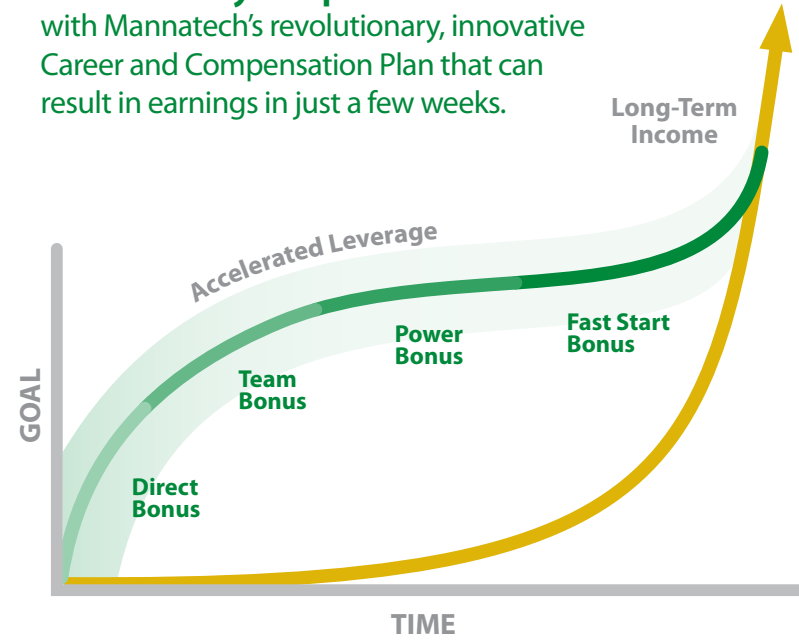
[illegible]
with Mannatech's revolutionary, innovative Career and Compensation Plan that can result in earnings in just a few weeks.

Long-Term Income

Accelerated Leverage

GOAL

Direct Bonus

Team Bonus

Power Bonus

Fast Start Bonus

TIME